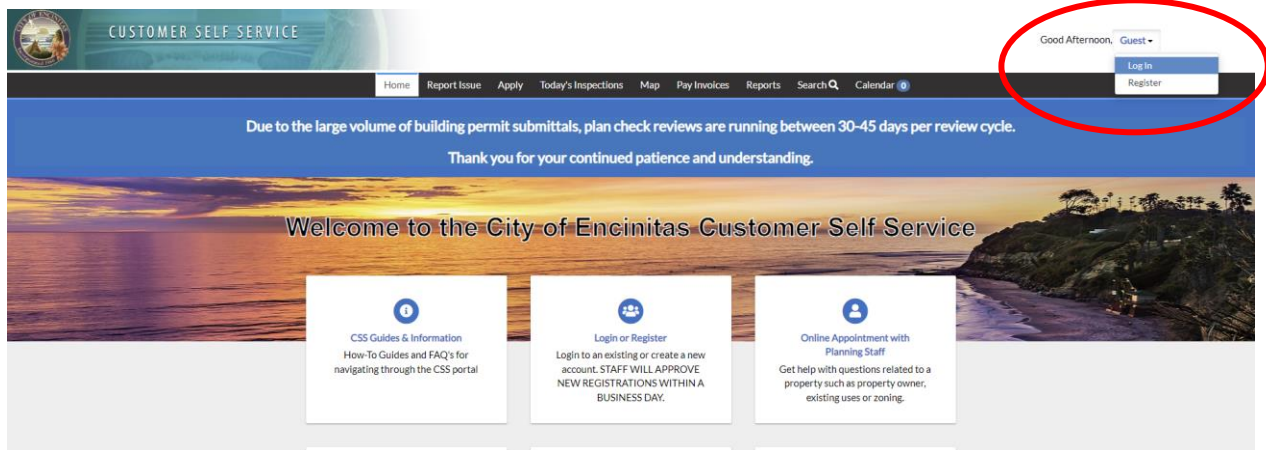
CUSTOMER SELF SERVICE

Good Afternoon, Guest

Log In
Register

Home Report Issue Apply Today's Inspections Map Pay Invoices Reports Search Calendar 0

Due to the large volume of building permit submittals, plan check reviews are running between 30-45 days per review cycle.

Thank you for your continued patience and understanding.

Welcome to the City of Encinitas Customer Self Service

CSS Guides & Information
How-To Guides and FAQ's for navigating through the CSS portal

Login or Register
Login to an existing or create a new account. STAFF WILL APPROVE NEW REGISTRATIONS WITHIN A BUSINESS DAY.

Online Appointment with Planning Staff
Get help with questions related to a property such as property owner, existing uses or zoning.